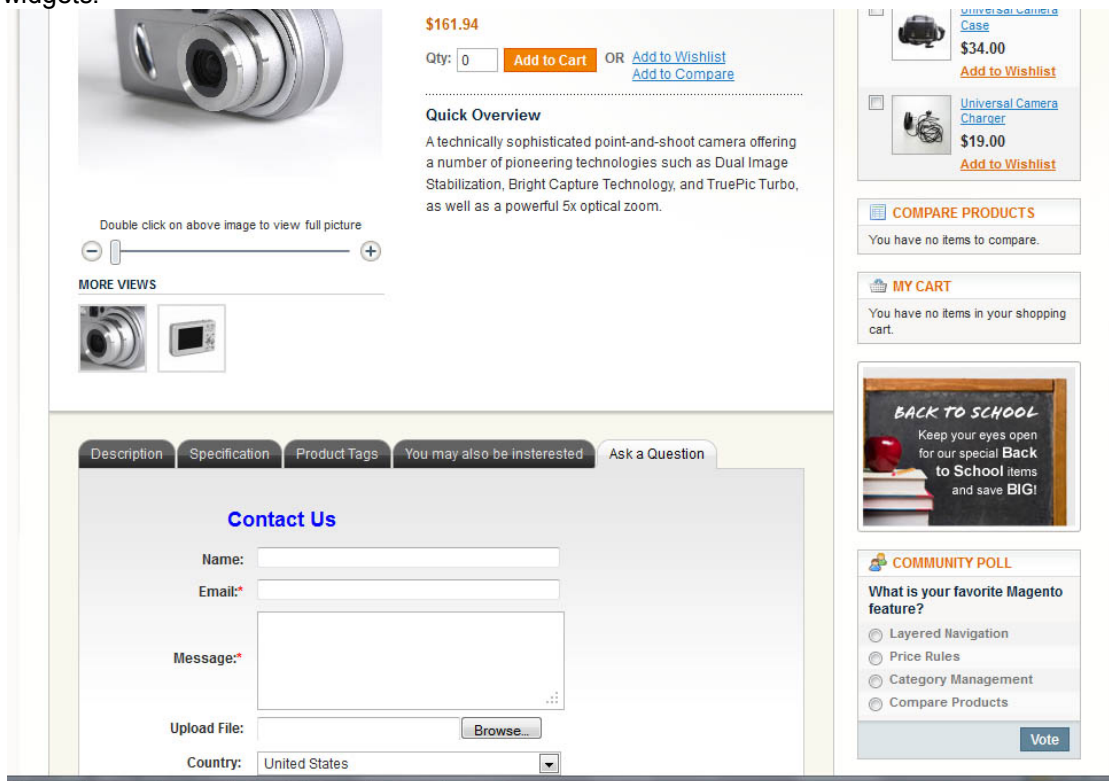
widgets.

$161.94

Qty: 0 Add to Cart OR Add to Wishlist
Add to Compare

Quick Overview

A technically sophisticated point-and-shoot camera offering a number of pioneering technologies such as Dual Image Stabilization, Bright Capture Technology, and TruePic Turbo, as well as a powerful 5x optical zoom.

Double click on above image to view full picture

MORE VIEWS

Universal Camera Case
$34.00
Add to Wishlist

Universal Camera Charger
$19.00
Add to Wishlist

COMPARE PRODUCTS
You have no items to compare.

MY CART
You have no items in your shopping cart.

BACK TO SCHOOL
Keep your eyes open for our special Back to School items and save BIG!

Description | Specification | Product Tags | You may also be insterested | Ask a Question

Contact Us

Name:
Email:*
Message:*
Upload File: Browse...
Country: United States

COMMUNITY POLL
What is your favorite Magento feature?
Layered Navigation
Price Rules
Category Management
Compare Products
Vote